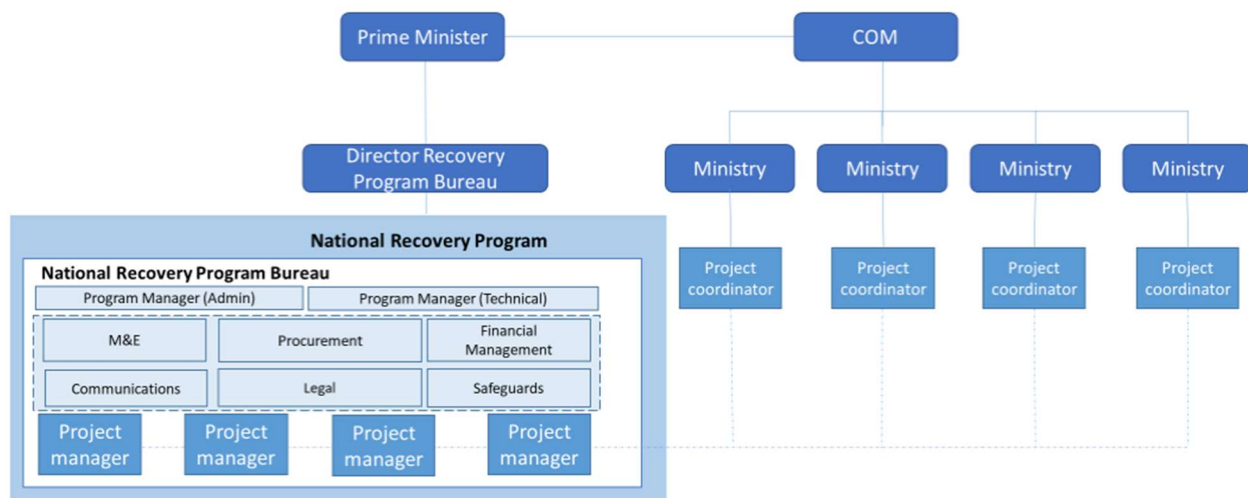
Prime Minister

COM

Director Recovery Program Bureau

Ministry

Ministry

Ministry

Ministry

National Recovery Program

National Recovery Program Bureau

Program Manager (Admin)

Program Manager (Technical)

M&E

Procurement

Financial Management

Communications

Legal

Safeguards

Project manager

Project manager

Project manager

Project manager

Project coordinator

Project coordinator

Project coordinator

Project coordinator